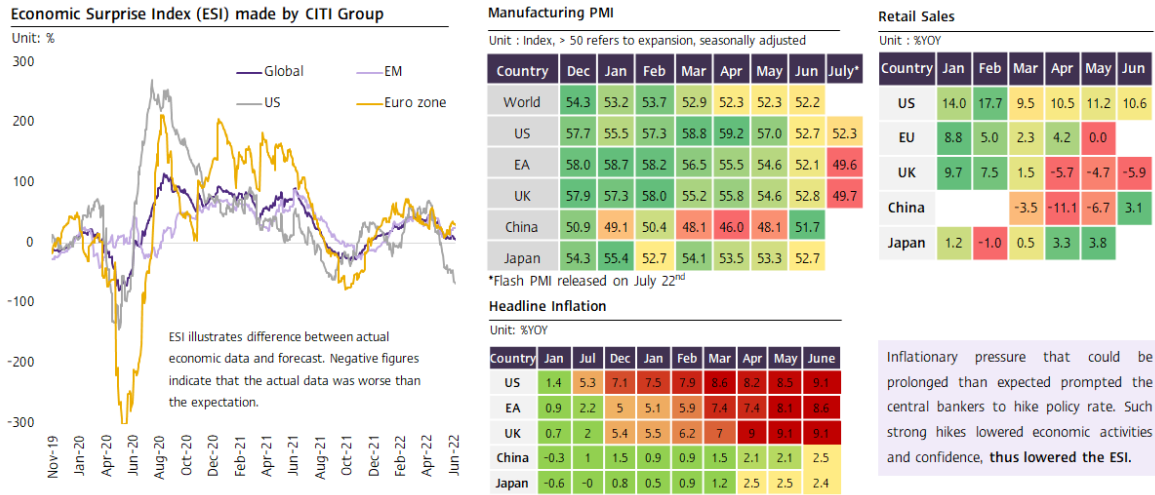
Economic Surprise Index (ESI) made by CITI Group

Unit: %

300
200
100
0
-100
-200
-300

Global
EM
US
Euro zone

ESI illustrates difference between actual economic data and forecast. Negative figures indicate that the actual data was worse than the expectation.

Nov-19, Jan-20, Apr-20, Jun-20, Aug-20, Oct-20, Dec-20, Feb-21, Apr-21, Jun-21, Aug-21, Oct-21, Dec-21, Feb-22, Apr-22, Jun-22

Manufacturing PMI

Unit : Index, > 50 refers to expansion, seasonally adjusted

| Country | Dec | Jan | Feb | Mar | Apr | May | Jun | July* |
|---|---|---|---|---|---|---|---|---|
| World | 54.3 | 53.2 | 53.7 | 52.9 | 52.3 | 52.3 | 52.2 | |
| US | 57.7 | 55.5 | 57.3 | 58.8 | 59.2 | 57.0 | 52.7 | 52.3 |
| EA | 58.0 | 58.7 | 58.2 | 56.5 | 55.5 | 54.6 | 52.1 | 49.6 |
| UK | 57.9 | 57.3 | 58.0 | 55.2 | 55.8 | 54.6 | 52.8 | 49.7 |
| China | 50.9 | 49.1 | 50.4 | 48.1 | 46.0 | 48.1 | 51.7 | |
| Japan | 54.3 | 55.4 | 52.7 | 54.1 | 53.5 | 53.3 | 52.7 | |

*Flash PMI released on July 22$^{nd}$

Retail Sales

Unit : %YOY

| Country | Jan | Feb | Mar | Apr | May | Jun |
|---|---|---|---|---|---|---|
| US | 14.0 | 17.7 | 9.5 | 10.5 | 11.2 | 10.6 |
| EU | 8.8 | 5.0 | 2.3 | 4.2 | 0.0 | |
| UK | 9.7 | 7.5 | 1.5 | -5.7 | -4.7 | -5.9 |
| China | | | -3.5 | -11.1 | -6.7 | 3.1 |
| Japan | 1.2 | -1.0 | 0.5 | 3.3 | 3.8 | |

Headline Inflation

Unit: %YOY

| Country | Jan | Jul | Dec | Jan | Feb | Mar | Apr | May | June |
|---|---|---|---|---|---|---|---|---|---|
| US | 1.4 | 5.3 | 7.1 | 7.5 | 7.9 | 8.6 | 8.2 | 8.5 | 9.1 |
| EA | 0.9 | 2.2 | 5 | 5.1 | 5.9 | 7.4 | 7.4 | 8.1 | 8.6 |
| UK | 0.7 | 2 | 5.4 | 5.5 | 6.2 | 7 | 9 | 9.1 | 9.1 |
| China | -0.3 | 1 | 1.5 | 0.9 | 0.9 | 1.5 | 2.1 | 2.1 | 2.5 |
| Japan | -0.6 | -0 | 0.8 | 0.5 | 0.9 | 1.2 | 2.5 | 2.5 | 2.4 |

Inflationary pressure that could be prolonged than expected prompted the central bankers to hike policy rate. Such strong hikes lowered economic activities and confidence, **thus lowered the ESI.**